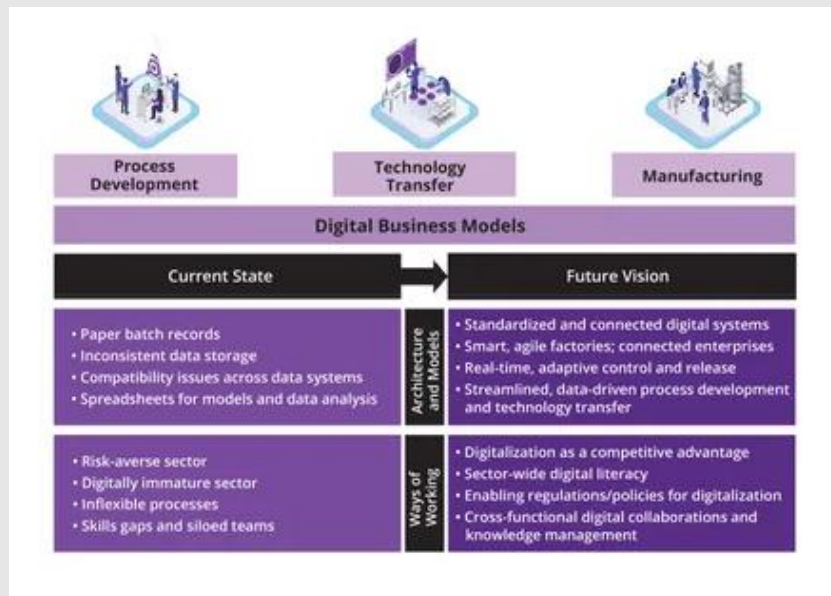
Process Development

Technology Transfer

Manufacturing

Digital Business Models

Current State

Future Vision

• Paper batch records
• Inconsistent data storage
• Compatibility issues across data systems
• Spreadsheets for models and data analysis

Architecture and Models

• Standardized and connected digital systems
• Smart, agile factories; connected enterprises
• Real-time, adaptive control and release
• Streamlined, data-driven process development and technology transfer

• Risk-averse sector
• Digitally immature sector
• Inflexible processes
• Skills gaps and siloed teams

Ways of Working

• Digitalization as a competitive advantage
• Sector-wide digital literacy
• Enabling regulations/policies for digitalization
• Cross-functional digital collaborations and knowledge management